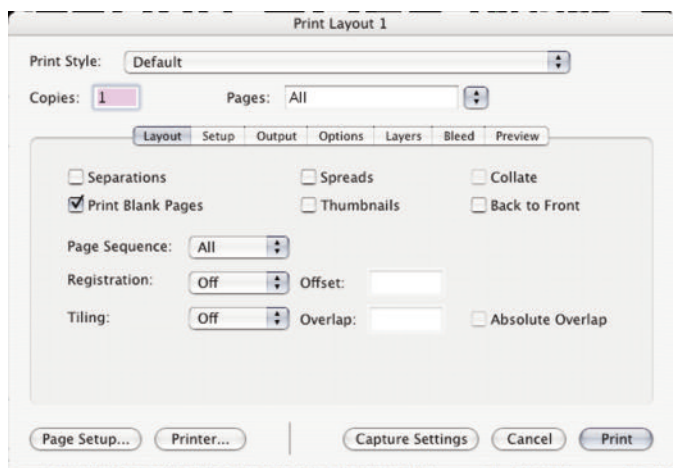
Print Layout 1

Print Style: Default

Copies: 1 Pages: All

Layout Setup Output Options Layers Bleed Preview

Separations
Spreads
Collate
Print Blank Pages
Thumbnails
Back to Front

Page Sequence: All

Registration: Off Offset:

Tiling: Off Overlap: Absolute Overlap

Page Setup... Printer... Capture Settings Cancel Print